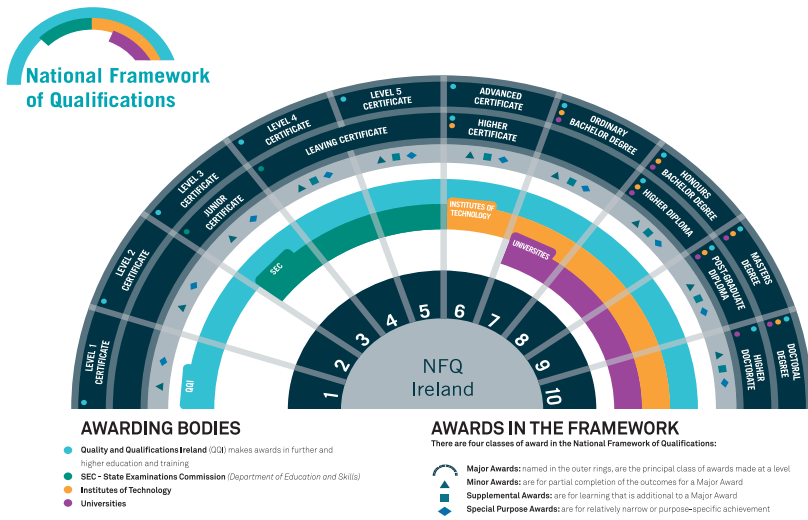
National Framework of Qualifications

LEVEL 1 CERTIFICATE
LEVEL 2 CERTIFICATE
LEVEL 3 CERTIFICATE
LEVEL 4 CERTIFICATE
LEVEL 5 CERTIFICATE
ADVANCED CERTIFICATE
ORDINARY BACHELOR DEGREE
HONOURS BACHELOR DEGREE
MASTERS DEGREE
DOCTORAL DEGREE
JUNIOR CERTIFICATE
LEAVING CERTIFICATE
HIGHER CERTIFICATE
HIGHER DIPLOMA
POST-GRADUATE DIPLOMA
HIGHER DOCTORATE

QQI
SEC
INSTITUTES OF TECHNOLOGY
UNIVERSITIES

1 2 3 4 5 6 7 8 9 10

NFQ Ireland

AWARDING BODIES
Quality and Qualifications Ireland (QQI) makes awards in further and higher education and training
SEC - State Examinations Commission (Department of Education and Skills)
Institutes of Technology
Universities

AWARDS IN THE FRAMEWORK
There are four classes of award in the National Framework of Qualifications:
Major Awards: named in the outer rings, are the principal class of awards made at a level
Minor Awards: are for partial completion of the outcomes for a Major Award
Supplemental Awards: are for learning that is additional to a Major Award
Special Purpose Awards: are for relatively narrow or purpose-specific achievement